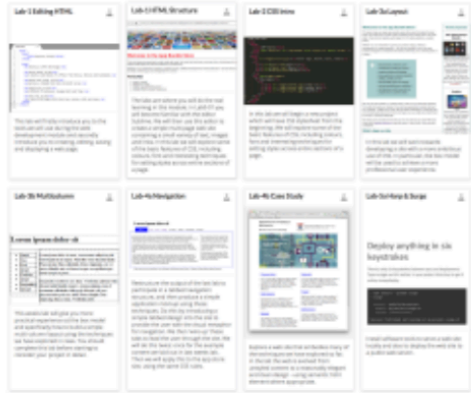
Lab-1 Editing HTML

This lab will finally introduce you to the tools we will use during the web development module and secondly introduce you to creating, editing, saving and displaying a web page.

Lab-1 HTML Structure

The labs are where you will do the real learning in this module. In Lab-01 you will become familiar with the editor Sublime. We will now use this editor to create a simple multi-page web site containing a small variety of text, images and links. In this lab we will explore some of the basic features of CSS, including colours, font and formatting techniques for setting styles across entire sections of a page.

Lab-3 CSS Intro

In this lab we will begin a new project which will reveal the download from the beginning. We will explore some of the basic features of CSS, including colours, font and formatting techniques for setting styles across entire sections of a page.

Lab-3a Layout

In this lab we will work towards developing a site with a more ambitious use of CSS. In particular, the box model and the creation of more professional user experiences.

Lab-3b Multicolumn

Lorem Ipsum dolor sit

This week lab will give you more practical experience of the box model and specifically how to build suitable multi column layouts using the techniques we have explored in class. This should complement the before starting to consider your project in detail.

Lab-4a Navigation

Here is one the output of the last lab is built towards a detailed navigation structure, and then produce a simple application markup using these techniques. Do this by introducing a simple default layout into the site to provide the user with the visual metaphor for navigation. We then need our basic tabs to hold the user through the site. We will do this based on the previous sections and the lab tabs.

Lab-4b Case Study

Explore a web site that embodies many of the techniques we have explored so far. Work the layout from scratch using content as a reasonably elegant and clean design – using semantic html elements where appropriate.

Lab-5a Heap & Surge

Deploy anything in six keystrokes

Install software tools to serve a web site locally and then to deploy the web site to a public web server.